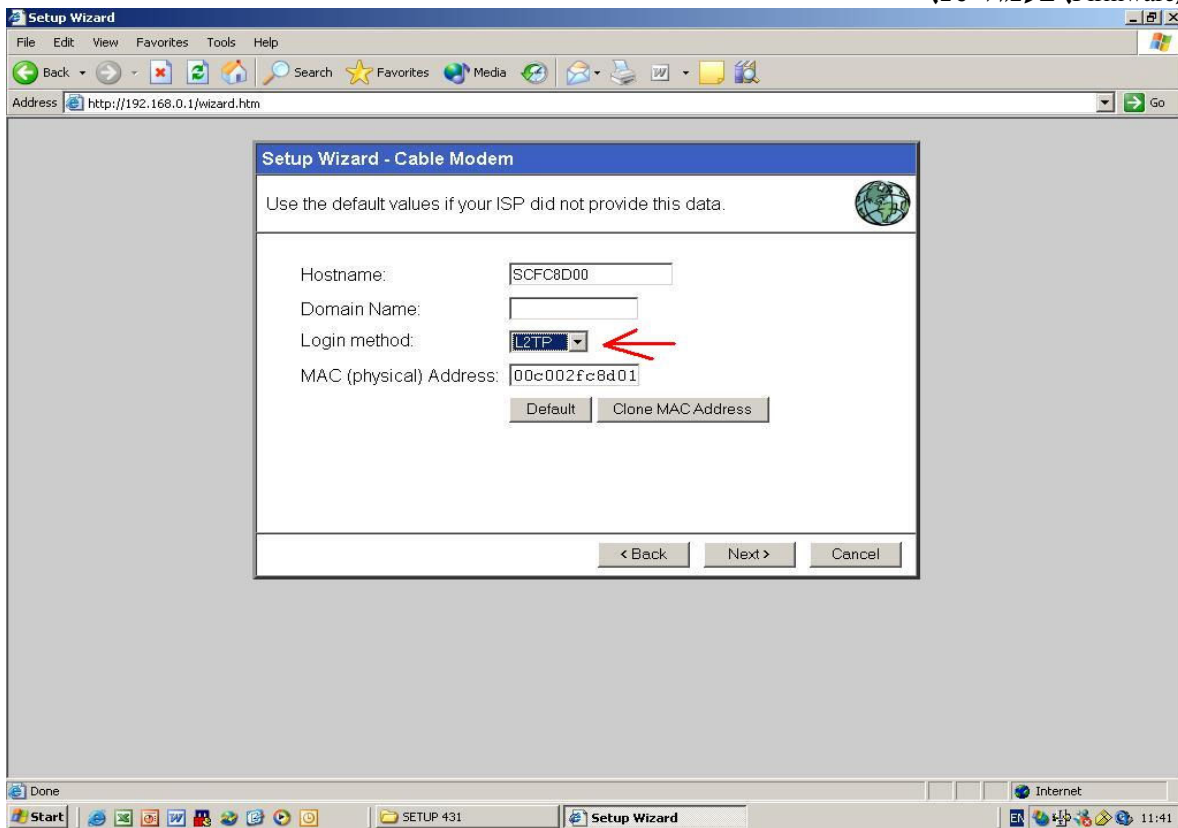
Setup Wizard
File Edit View Favorites Tools Help
Back Search Favorites Media
Address http://192.168.0.1/wizard.htm
Go

Setup Wizard - Cable Modem

Use the default values if your ISP did not provide this data.

Hostname: SCFC8D00
Domain Name:
Login method: L2TP
MAC (physical) Address: 00c002fc8d01
Default Clone MAC Address

‹Back Next› Cancel

Done
Internet
Start SETUP 431 Setup Wizard
EN 11:41